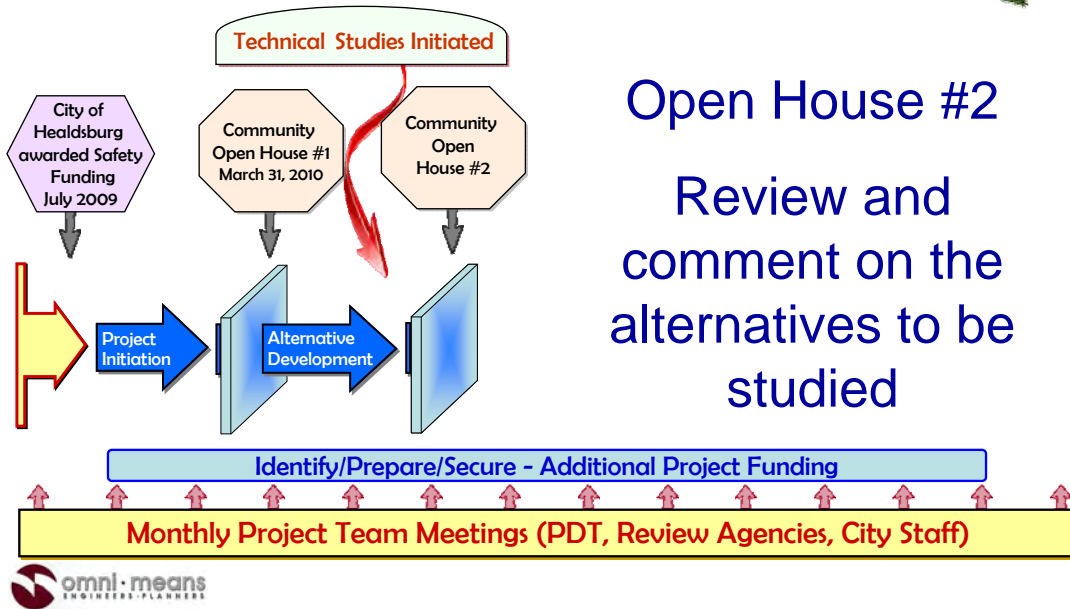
Technical Studies Initiated

City of Healdsburg awarded Safety Funding July 2009

Community Open House #1 March 31, 2010

Community Open House #2

Project Initiation

Alternative Development

Open House #2

Review and comment on the alternatives to be studied

Identify/Prepare/Secure - Additional Project Funding

Monthly Project Team Meetings (PDT, Review Agencies, City Staff)

omni·means
ENGINEERS·PLANNERS